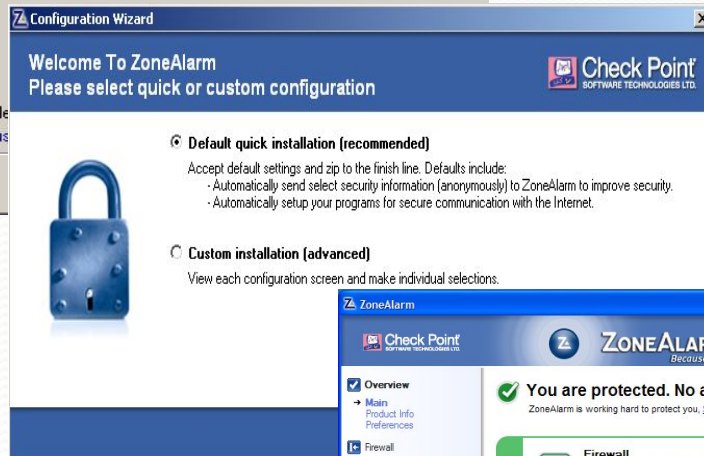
Configuration Wizard

Welcome To ZoneAlarm
Please select quick or custom configuration

Check Point
SOFTWARE TECHNOLOGIES LTD.

Default quick installation (recommended)

Accept default settings and zip to the finish line. Defaults include:
- Automatically send select security information (anonymously) to ZoneAlarm to improve security.
- Automatically setup your programs for secure communication with the Internet.

Custom installation (advanced)

View each configuration screen and make individual selections.

ZoneAlarm

Check Point
SOFTWARE TECHNOLOGIES LTD.

ZONEALAR

Because

Overview
Main
Product Info
Preferences

Firewall

You are protected. No a

ZoneAlarm is working hard to protect you,

Firewall